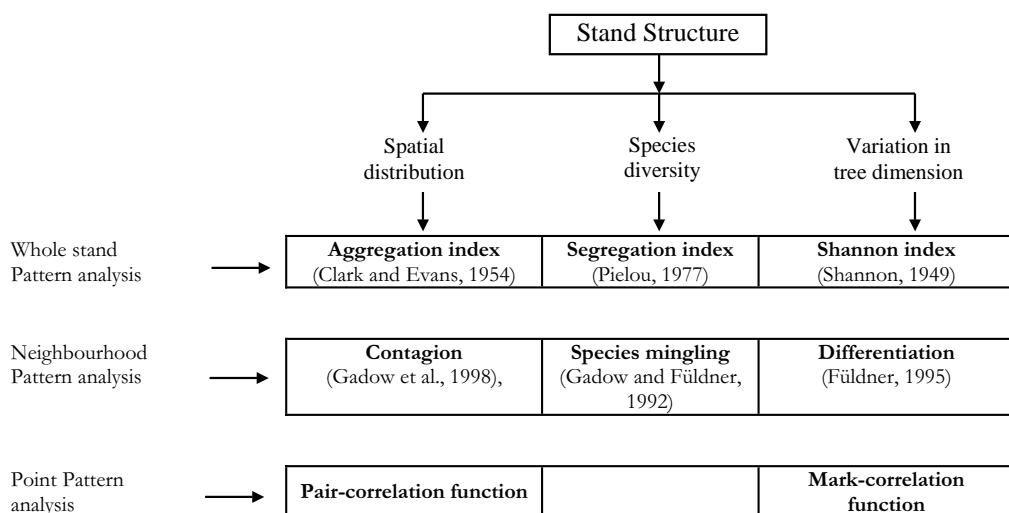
Stand Structure

Spatial distribution

Species diversity

Variation in tree dimension

Whole stand Pattern analysis

| Aggregation index (Clark and Evans, 1954) | Segregation index (Pielou, 1977) | Shannon index (Shannon, 1949) |
|---|---|---|

Neighbourhood Pattern analysis

| Contagion (Gadow et al., 1998), | Species mingling (Gadow and Füldner, 1992) | Differentiation (Füldner, 1995) |
|---|---|---|

Point Pattern analysis

| Pair-correlation function | | Mark-correlation function |
|---|---|---|